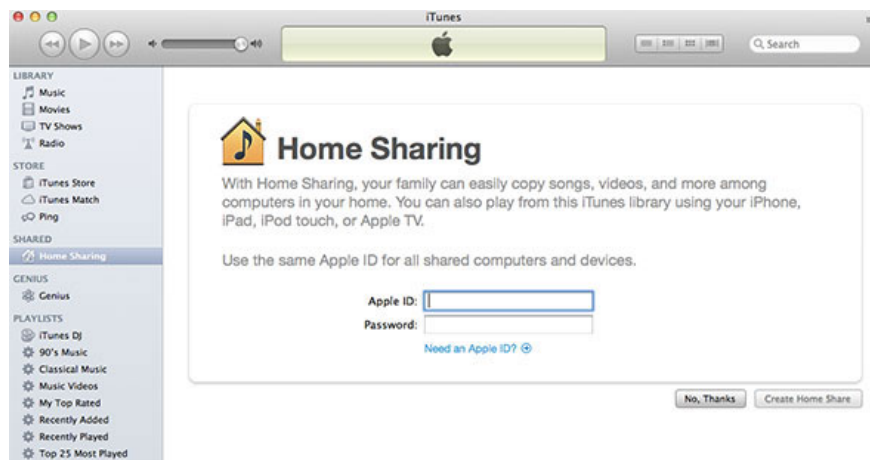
iTunes

Search

LIBRARY
Music
Movies
TV Shows
Radio

STORE
iTunes Store
iTunes Match
Ping

SHARED
Home Sharing

GENIUS
Genius

PLAYLISTS
iTunes DJ
90's Music
Classical Music
Music Videos
My Top Rated
Recently Added
Recently Played
Top 25 Most Played

Home Sharing

With Home Sharing, your family can easily copy songs, videos, and more among computers in your home. You can also play from this iTunes library using your iPhone, iPad, iPod touch, or Apple TV.

Use the same Apple ID for all shared computers and devices.

Apple ID:
Password:

Need an Apple ID?

No, Thanks
Create Home Share